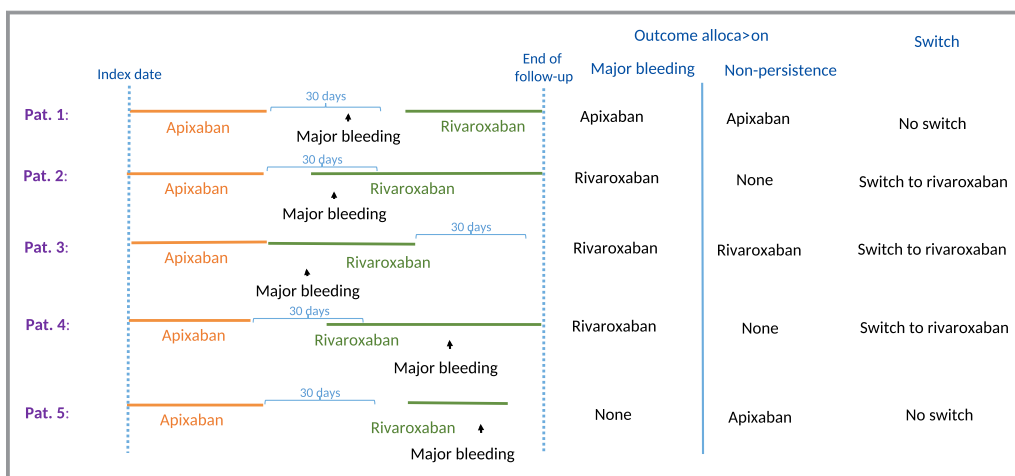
Index date

End of follow-up

Outcome alloca>on

Major bleeding

Non-persistence

Switch

Pat. 1:
Apixaban
30 days
Major bleeding
Rivaroxaban
Apixaban
Apixaban
No switch

Pat. 2:
Apixaban
30 days
Rivaroxaban
Major bleeding
Rivaroxaban
None
Switch to rivaroxaban

Pat. 3:
Apixaban
Rivaroxaban
30 days
Major bleeding
Rivaroxaban
Rivaroxaban
Switch to rivaroxaban

Pat. 4:
Apixaban
30 days
Rivaroxaban
Major bleeding
Rivaroxaban
None
Switch to rivaroxaban

Pat. 5:
Apixaban
30 days
Rivaroxaban
Major bleeding
None
Apixaban
No switch